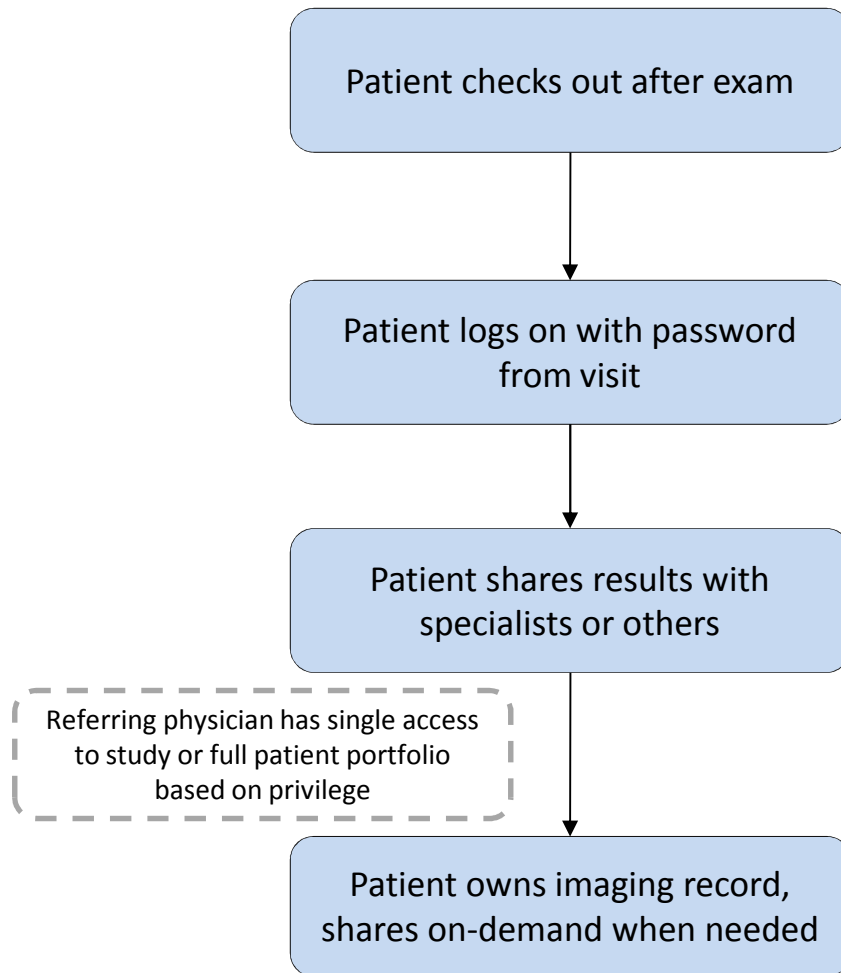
Patient checks out after exam

Patient logs on with password from visit

Patient shares results with specialists or others

Referring physician has single access to study or full patient portfolio based on privilege

Patient owns imaging record, shares on-demand when needed